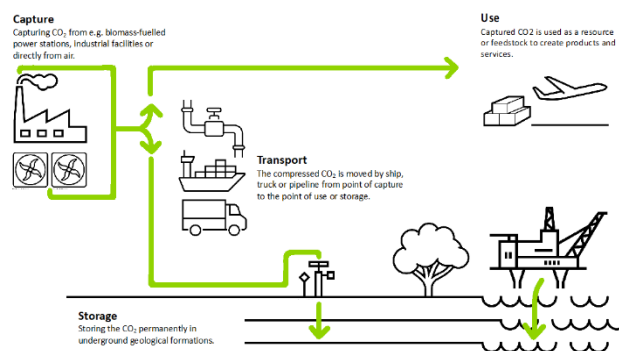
Capture
Capturing $CO_2$ from e.g. biomass-fuelled power stations, industrial facilities or directly from air.

Use
Captured CO2 is used as a resource or feedstock to create products and services.

Transport
The compressed $CO_2$ is moved by ship, truck or pipeline from point of capture to the point of use or storage.

Storage
Storing the $CO_2$ permanently in underground geological formations.